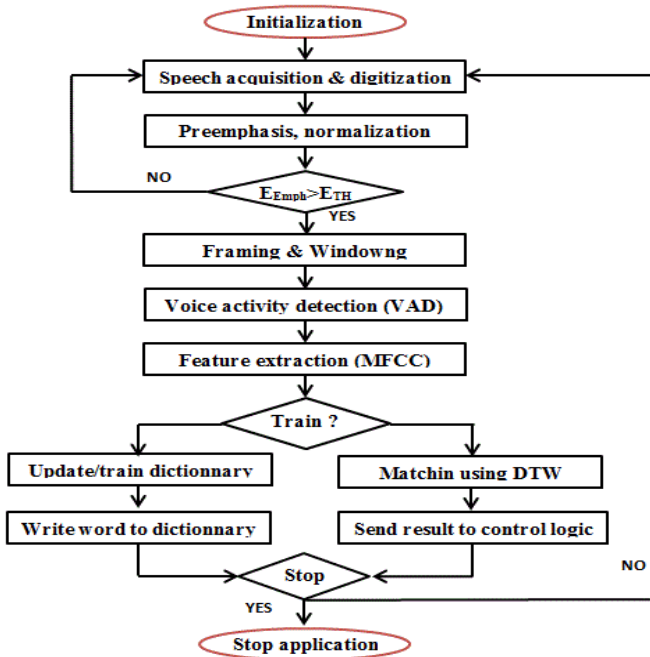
Initialization

Speech acquisition & digitization

Preemphasis, normalization

NO

$E_{Emph} > E_{TH}$

YES

Framing & Windowng

Voice activity detection (VAD)

Feature extraction (MFCC)

Train ?

Update/train dictionnary

Matchin using DTW

Write word to dictionnary

Send result to control logic

Stop

NO

YES

Stop application